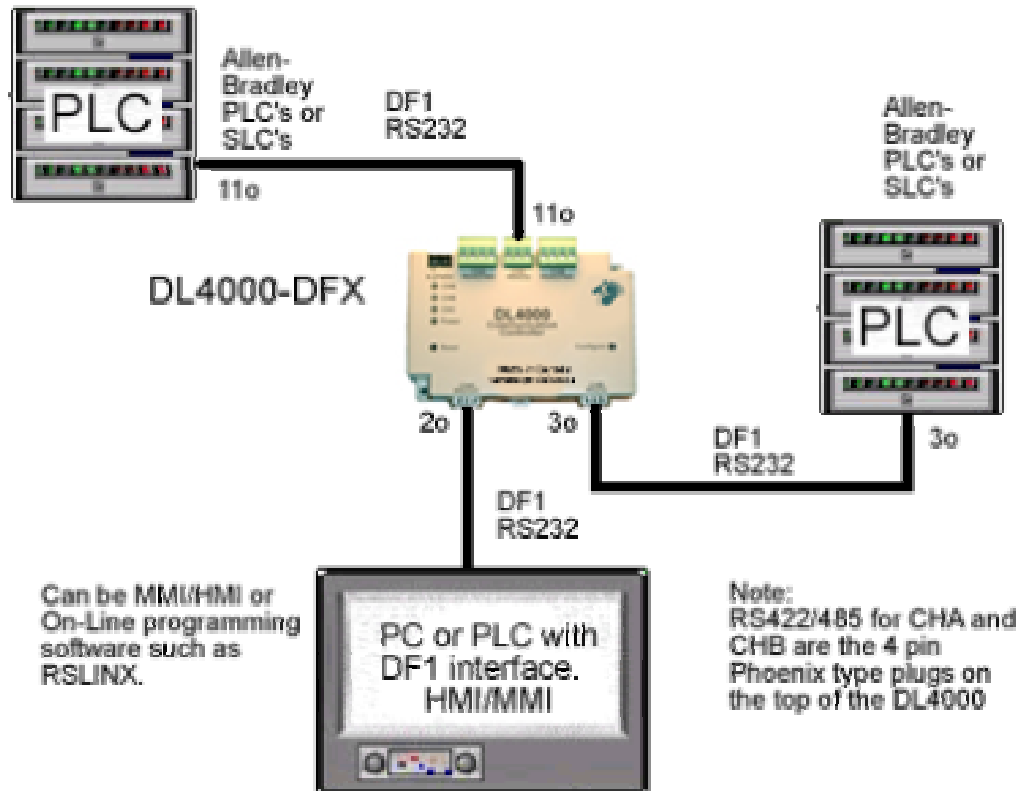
PLC

Allen-Bradley PLC's or SLC's

DF1 RS232

11o

11o

Allen-Bradley PLC's or SLC's

PLC

DL4000-DFX

DL4000

2o

3o

DF1 RS232

3o

DF1 RS232

Can be MMI/HMI or On-Line programming software such as RSLINX.

PC or PLC with DF1 interface. HMI/MMI

Note: RS422/485 for CHA and CHB are the 4 pin Phoenix type plugs on the top of the DL4000